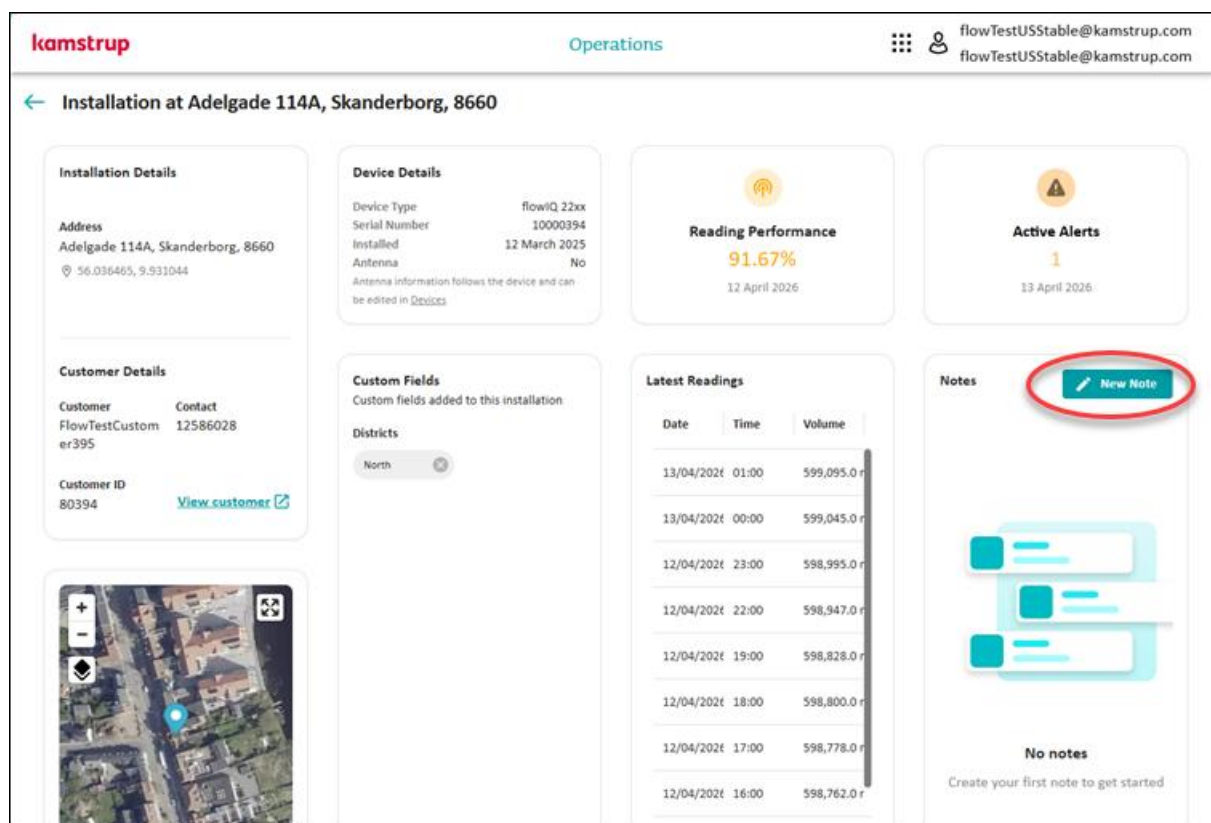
kamstrup

Operations

flowTestUSStable@kamstrup.com
flowTestUSStable@kamstrup.com

Installation at Adelgade 114A, Skanderborg, 8660

Installation Details

Address
Adelgade 114A, Skanderborg, 8660
56.036465, 9.931044

Customer Details

Customer
FlowTestCustomer395

Contact
12586028

Customer ID
80394

View customer

Device Details

| | |
|---|---|
| Device Type | flowIQ 22xx |
| Serial Number | 10000394 |
| Installed | 12 March 2025 |
| Antenna | No |

Antenna information follows the device and can be edited in Devices

Reading Performance
91.67%
12 April 2026

Active Alerts
1
13 April 2026

Custom Fields
Custom fields added to this installation

Districts
North

Latest Readings

| Date | Time | Volume |
|---|---|---|
| 13/04/202( | 01:00 | 599,095.0 r |
| 13/04/202( | 00:00 | 599,045.0 r |
| 12/04/202( | 23:00 | 598,995.0 r |
| 12/04/202( | 22:00 | 598,947.0 r |
| 12/04/202( | 19:00 | 598,828.0 r |
| 12/04/202( | 18:00 | 598,800.0 r |
| 12/04/202( | 17:00 | 598,778.0 r |
| 12/04/202( | 16:00 | 598,762.0 r |

Notes

New Note

No notes
Create your first note to get started